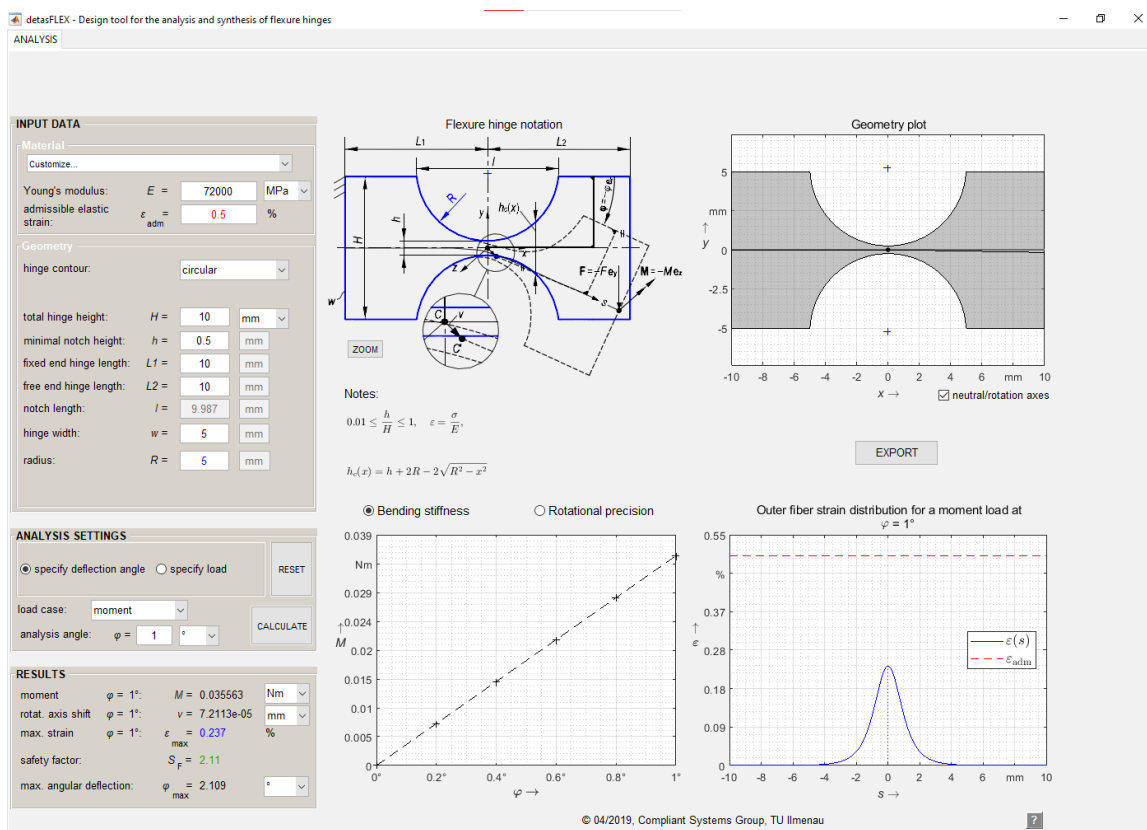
detasFLEX - Design tool for the analysis and synthesis of flexure hinges

ANALYSIS

INPUT DATA

Material

Customize...

Young's modulus: $E$ = 72000 MPa

admissible elastic strain: $\varepsilon_{adm}$ = 0.5 %

Geometry

hinge contour: circular

total hinge height: $H$ = 10 mm

minimal notch height: $h$ = 0.5 mm

fixed end hinge length: $L1$ = 10 mm

free end hinge length: $L2$ = 10 mm

notch length: $l$ = 9.987 mm

hinge width: $w$ = 5 mm

radius: $R$ = 5 mm

Flexure hinge notation

$L_1$ $l$ $L_2$ $R$ $h_c(x)$ $y$ $h$ $H$ $x$ $z$ $w$ $\varphi = -\varphi_z$ $F = -Fe_y$ $M = -Me_z$ $s$ $v$ C C'

ZOOM

Notes:

$0.01 \leq \frac{h}{H} \leq 1, \quad \varepsilon = \frac{\sigma}{E},$

$h_c(x) = h + 2R - 2\sqrt{R^2 - x^2}$

Geometry plot

5 mm $\uparrow y$ 0 -2.5 -5

-10 -8 -6 -4 -2 0 2 4 6 mm 10

$x \rightarrow$

neutral/rotation axes

EXPORT

ANALYSIS SETTINGS

specify deflection angle specify load

RESET

load case: moment

analysis angle: $\varphi$ = 1 °

CALCULATE

RESULTS

moment $\varphi$ = 1°: $M$ = 0.035563 Nm

rotat. axis shift $\varphi$ = 1°: $v$ = 7.2113e-05 mm

max. strain $\varphi$ = 1°: $\varepsilon_{max}$ = 0.237 %

safety factor: $S_F$ = 2.11

max. angular deflection: $\varphi_{max}$ = 2.109 °

Bending stiffness Rotational precision

0.039 Nm 0.029 0.024 $\uparrow M$ 0.02 0.015 0.01 0.005 0

0° 0.2° 0.4° 0.6° 0.8° 1°

$\varphi \rightarrow$

Outer fiber strain distribution for a moment load at $\varphi$ = 1°

0.55 % 0.37 $\uparrow \varepsilon$ 0.28 0.18 0.09 0

-10 -8 -6 -4 -2 0 2 4 6 mm 10

$s \rightarrow$

$\varepsilon(s)$

$\varepsilon_{adm}$

© 04/2019, Compliant Systems Group, TU Ilmenau

?